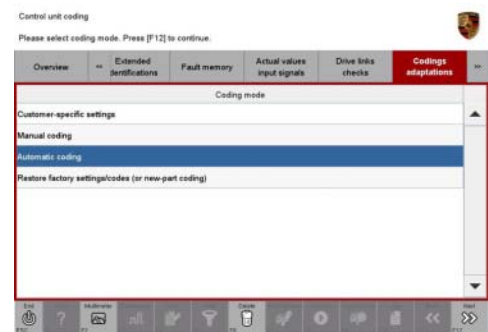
Control unit coding

Please select coding mode. Press [F12] to continue.

| Overview | « | Extended identifications | Fault memory | Actual values input signals | Drive links checks | Codings adaptations | » |
|---|---|---|---|---|---|---|---|

Coding mode

Customer-specific settings

Manual coding

Automatic coding

Restore factory settings/codes (or new-part coding)

End

Multimeter

Delete

Next